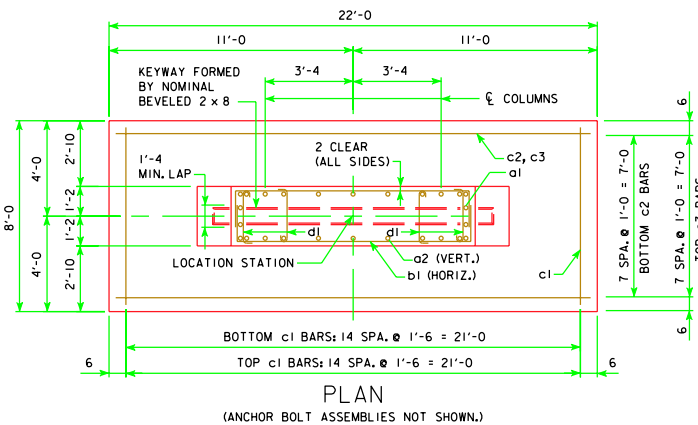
22'-0

11'-0

11'-0

3'-4

3'-4

KEYWAY FORMED BY NOMINAL BEVELED 2 x 8

℄ COLUMNS

6

2 CLEAR (ALL SIDES)

c2, c3

a1

1'-4 MIN. LAP

8'-0

4'-0

4'-0

2'-10

1'-2

1'-2

2'-10

d1

d1

LOCATION STATION

a2 (VERT.)

b1 (HORIZ.)

c1

7 SPA. @ 1'-0 = 7'-0

BOTTOM c2 BARS

7 SPA. @ 1'-0 = 7'-0

TOP c3 BARS

6

BOTTOM c1 BARS: 14 SPA. @ 1'-6 = 21'-0

TOP c1 BARS: 14 SPA. @ 1'-6 = 21'-0

6

6

PLAN

(ANCHOR BOLT ASSEMBLIES NOT SHOWN.)